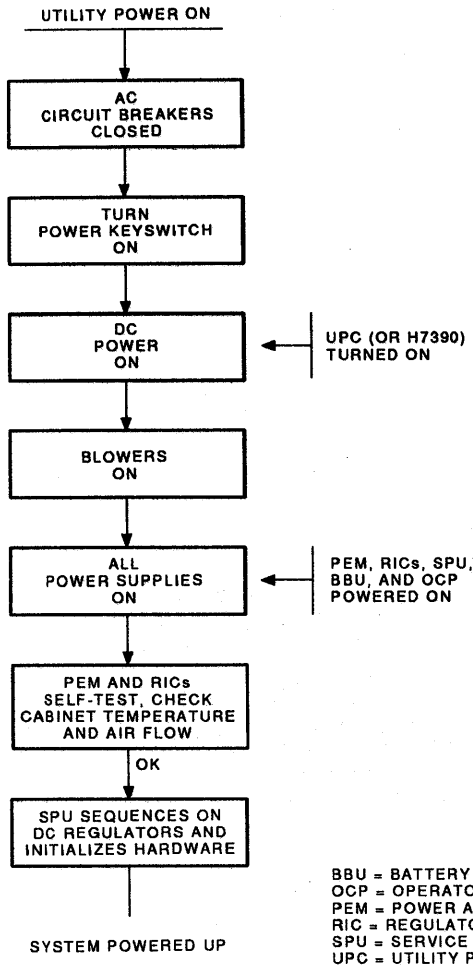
UTILITY POWER ON

AC CIRCUIT BREAKERS CLOSED

TURN POWER KEYSWITCH ON

DC POWER ON

UPC (OR H7390) TURNED ON

BLOWERS ON

ALL POWER SUPPLIES ON

PEM, RICs, SPU, BBU, AND OCP POWERED ON

PEM AND RICs SELF-TEST, CHECK CABINET TEMPERATURE AND AIR FLOW

OK

SPU SEQUENCES ON DC REGULATORS AND INITIALIZES HARDWARE

SYSTEM POWERED UP

BBU = BATTERY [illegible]
OCP = OPERATO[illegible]
PEM = POWER A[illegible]
RIC = REGULATO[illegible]
SPU = SERVICE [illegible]
UPC = UTILITY P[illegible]